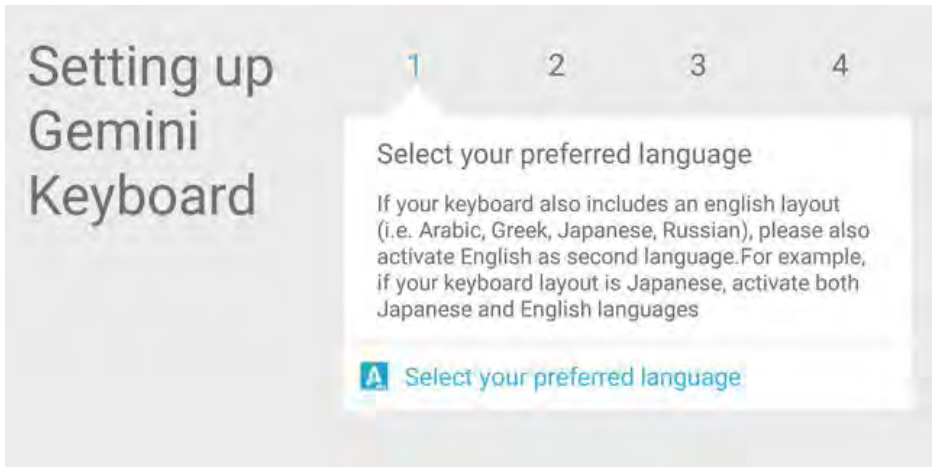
Setting up Gemini Keyboard

1 2 3 4

Select your preferred language

If your keyboard also includes an english layout (i.e. Arabic, Greek, Japanese, Russian), please also activate English as second language.For example, if your keyboard layout is Japanese, activate both Japanese and English languages

A Select your preferred language